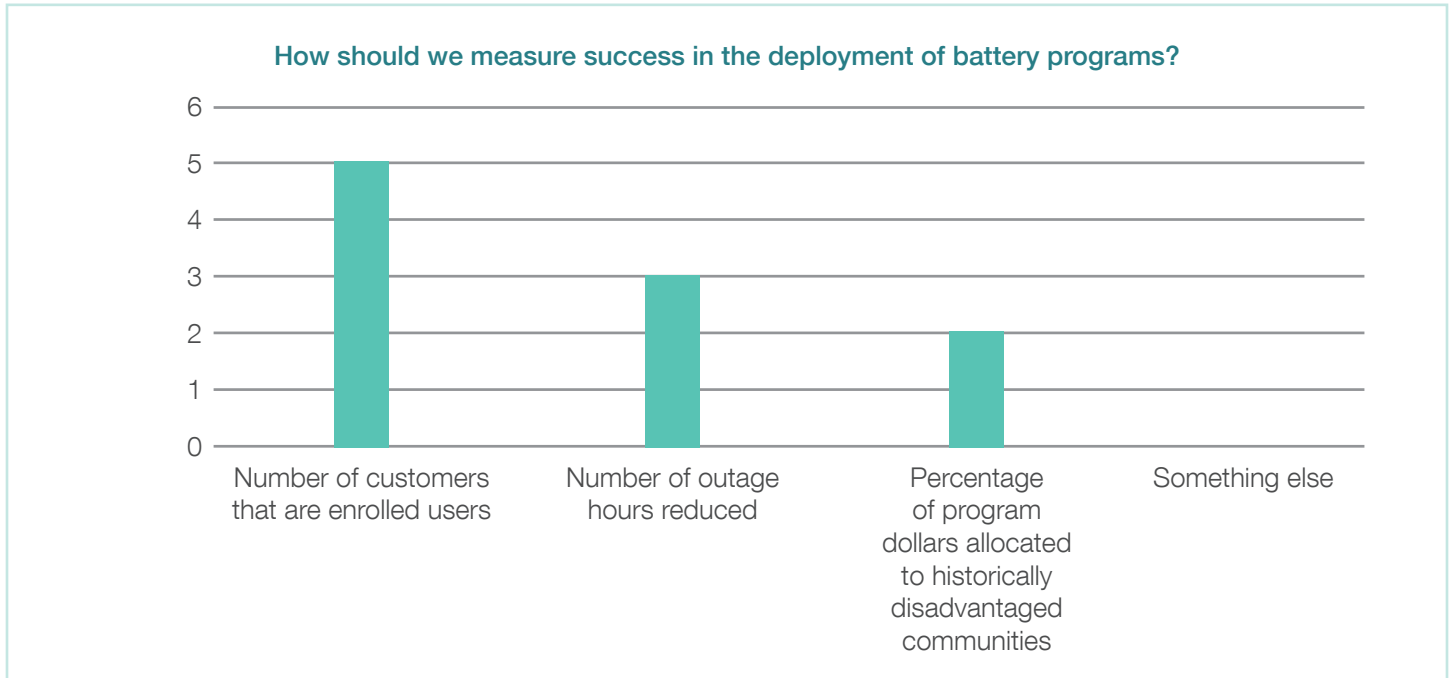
How should we measure success in the deployment of battery programs?

6
5
4
3
2
1
0

Number of customers that are enrolled users

Number of outage hours reduced

Percentage of program dollars allocated to historically disadvantaged communities

Something else